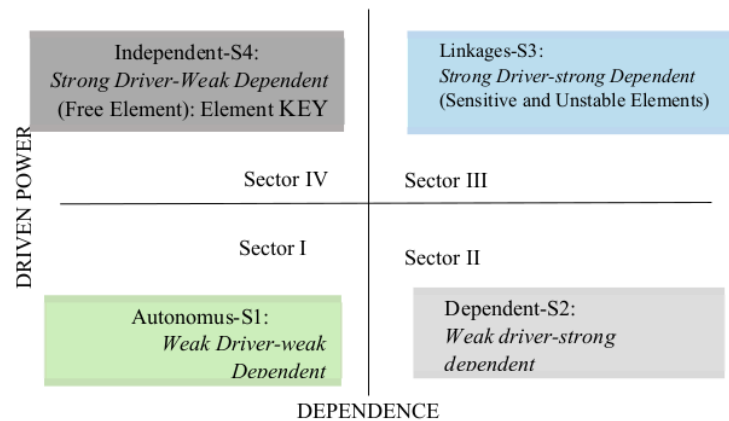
Independent-S4:
*Strong Driver-Weak Dependent*
(Free Element): Element KEY

Linkages-S3:
*Strong Driver-strong Dependent*
(Sensitive and Unstable Elements)

DRIVEN POWER

Sector IV

Sector III

Sector I

Sector II

Autonomus-S1:
*Weak Driver-weak Dependent*

Dependent-S2:
*Weak driver-strong dependent*

DEPENDENCE